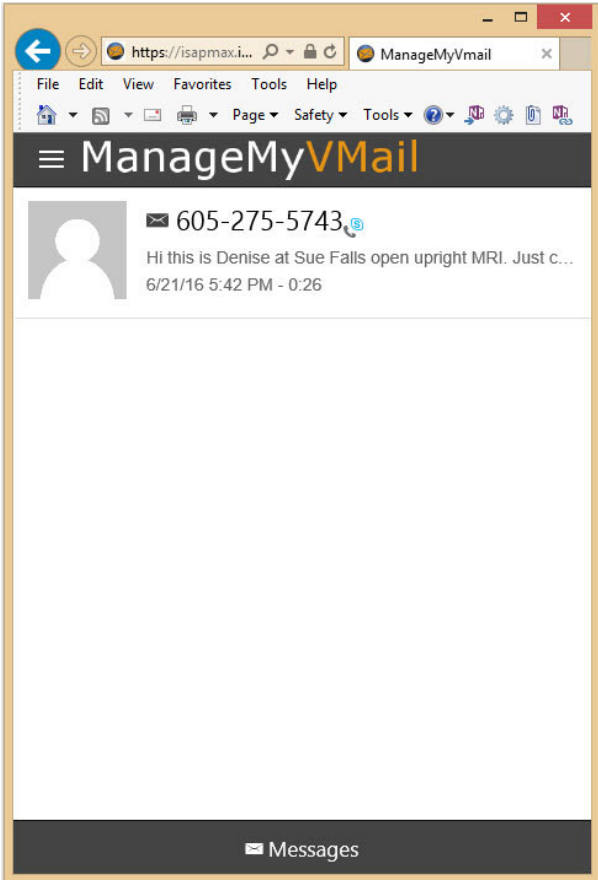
https://isapmax.i...

ManageMyVmail

File Edit View Favorites Tools Help

Page ▾ Safety ▾ Tools ▾

ManageMyVMail

605-275-5743

Hi this is Denise at Sue Falls open upright MRI. Just c...

6/21/16 5:42 PM - 0:26

Messages